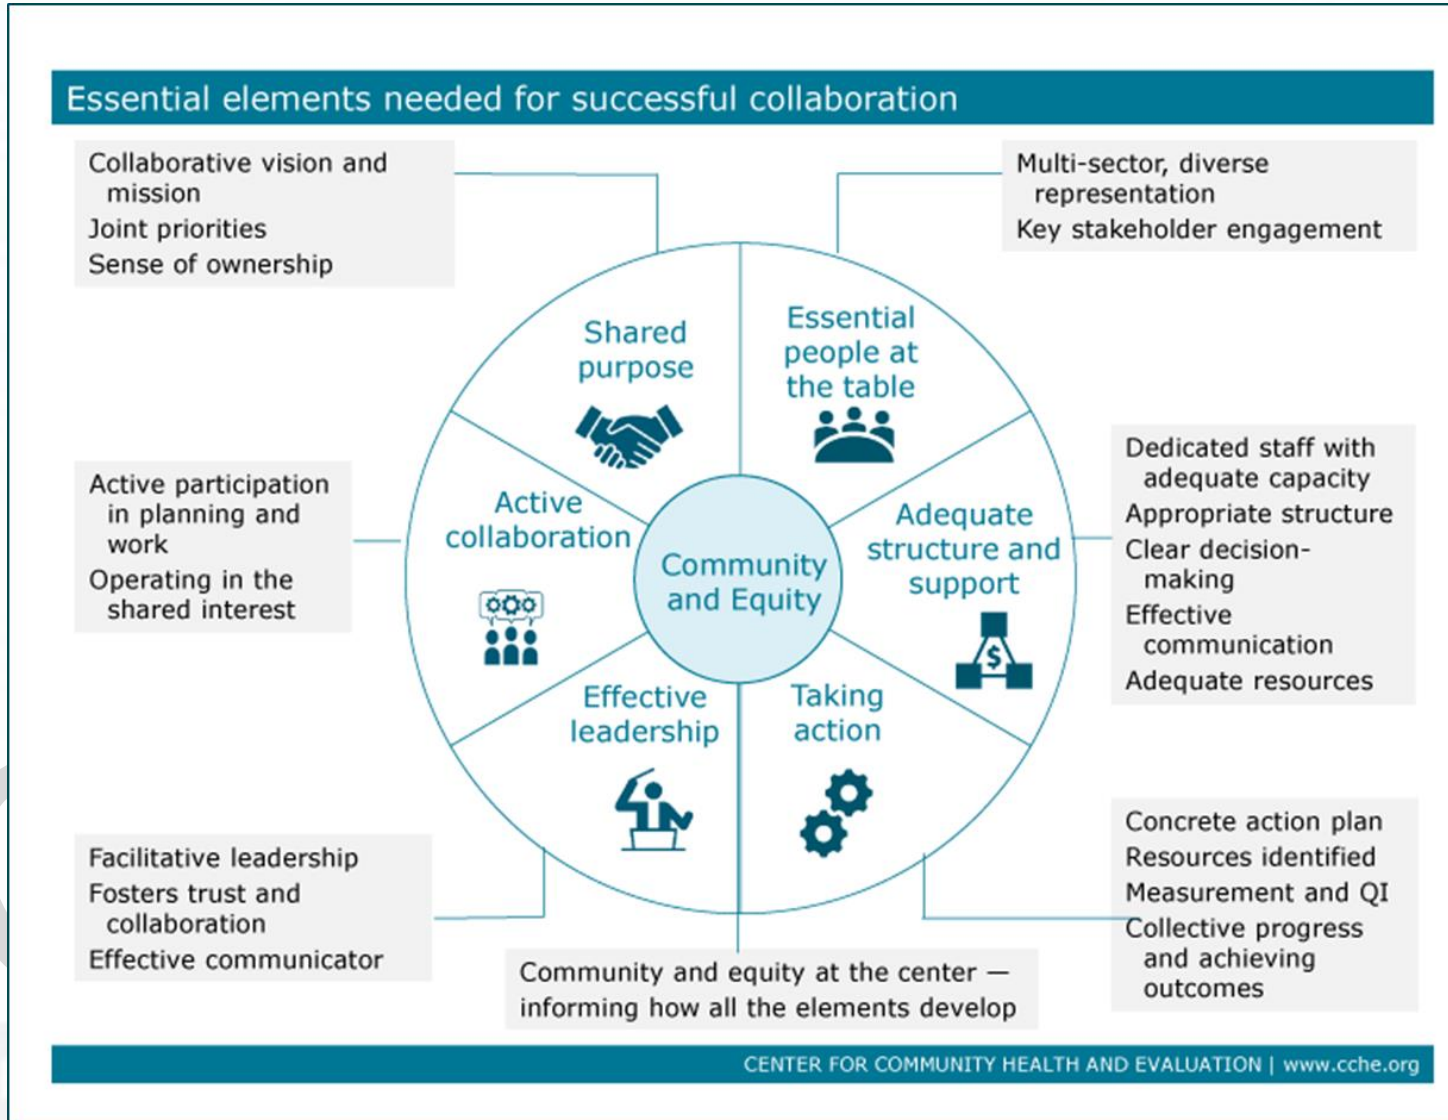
Essential elements needed for successful collaboration

Collaborative vision and mission
Joint priorities
Sense of ownership

Multi-sector, diverse representation
Key stakeholder engagement

Shared purpose

Essential people at the table

Active participation in planning and work
Operating in the shared interest

Active collaboration

Community and Equity

Adequate structure and support

Dedicated staff with adequate capacity
Appropriate structure
Clear decision-making
Effective communication
Adequate resources

Effective leadership

Taking action

$

Concrete action plan
Resources identified
Measurement and QI
Collective progress and achieving outcomes

Facilitative leadership
Fosters trust and collaboration
Effective communicator

Community and equity at the center — informing how all the elements develop

CENTER FOR COMMUNITY HEALTH AND EVALUATION | www.cche.org